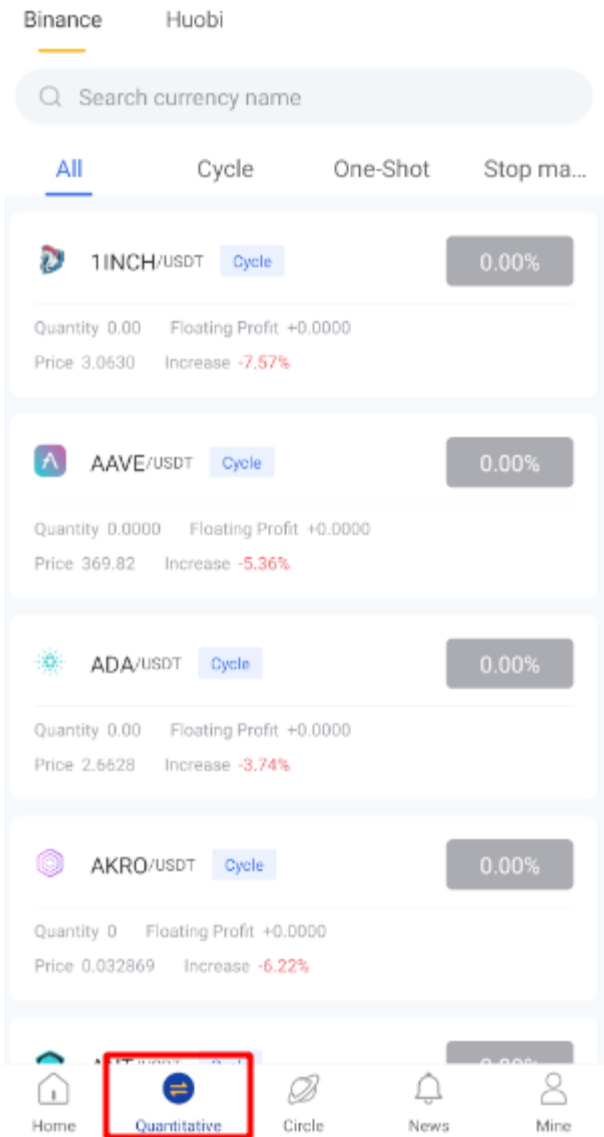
Binance Huobi

Search currency name

All Cycle One-Shot Stop ma...

1INCH/USDT Cycle 0.00%

Quantity 0.00 Floating Profit +0.0000

Price 3.0630 Increase -7.57%

AAVE/USDT Cycle 0.00%

Quantity 0.0000 Floating Profit +0.0000

Price 369.82 Increase -5.36%

ADA/USDT Cycle 0.00%

Quantity 0.00 Floating Profit +0.0000

Price 2.6628 Increase -3.74%

AKRO/USDT Cycle 0.00%

Quantity 0 Floating Profit +0.0000

Price 0.032869 Increase -6.22%

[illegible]

Home Quantitative Circle News Mine